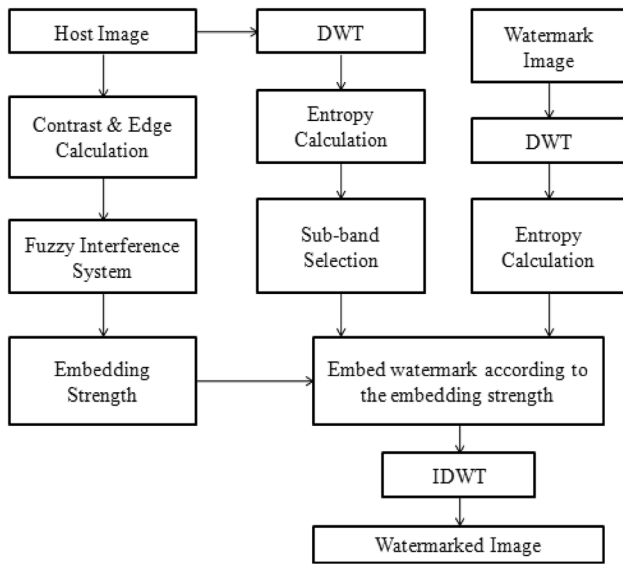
Host Image

DWT

Watermark Image

Contrast & Edge Calculation

Entropy Calculation

DWT

Fuzzy Interference System

Sub-band Selection

Entropy Calculation

Embedding Strength

Embed watermark according to the embedding strength

IDWT

Watermarked Image